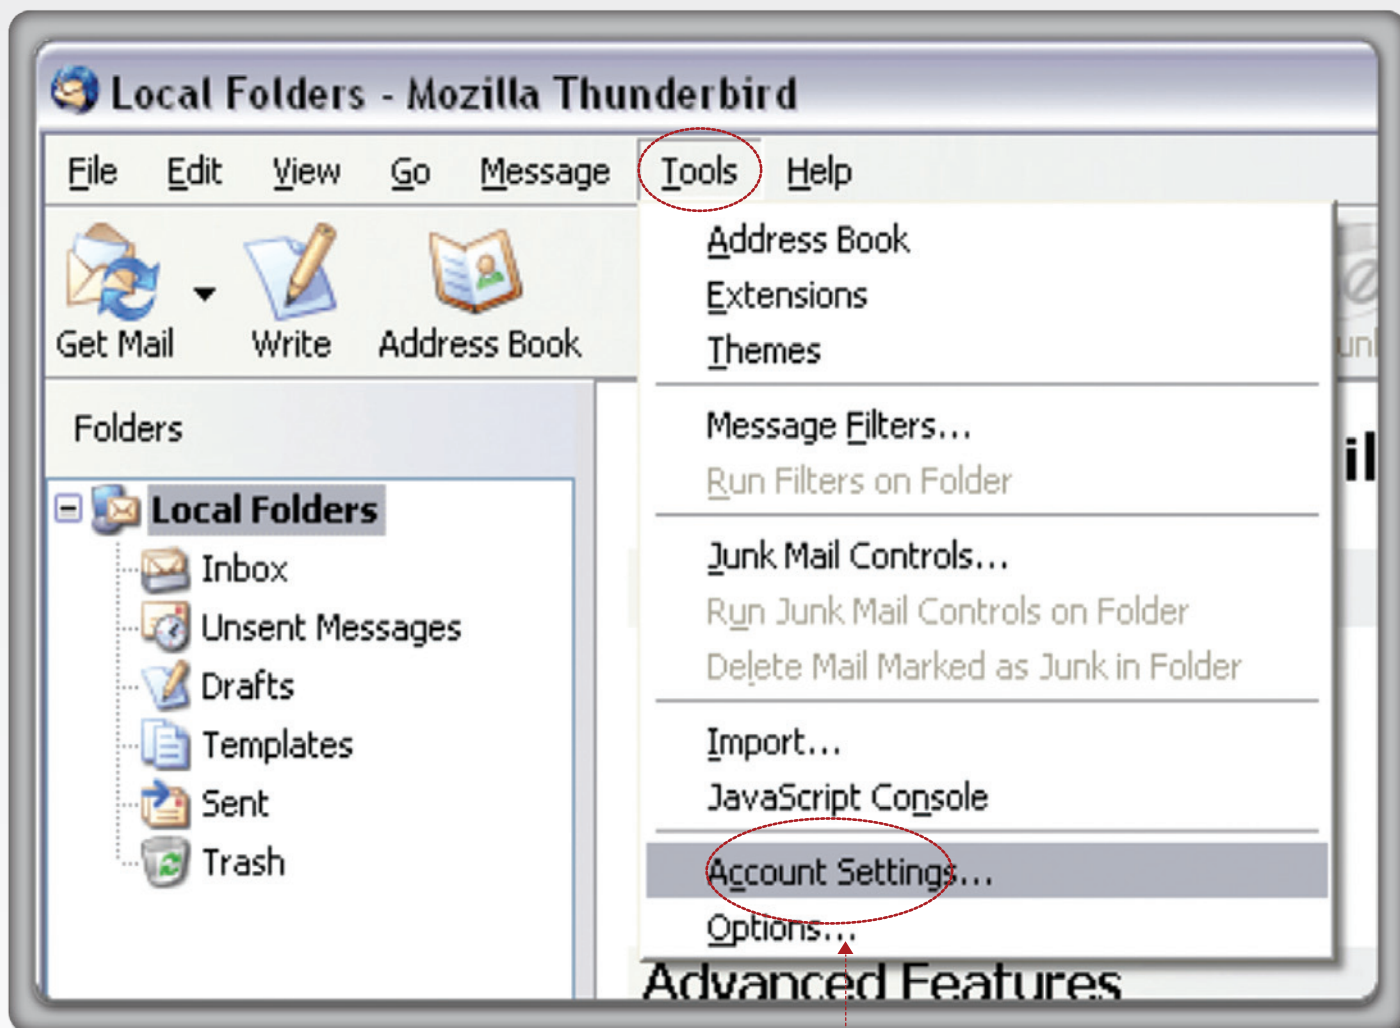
Local Folders - Mozilla Thunderbird

File Edit View Go Message Tools Help

Get Mail Write Address Book

Address Book
Extensions
Themes

Message Filters...
Run Filters on Folder

Junk Mail Controls...
Run Junk Mail Controls on Folder
Delete Mail Marked as Junk in Folder

Import...
JavaScript Console

Account Settings...
Options...

Folders

Local Folders
Inbox
Unsent Messages
Drafts
Templates
Sent
Trash

Advanced Features